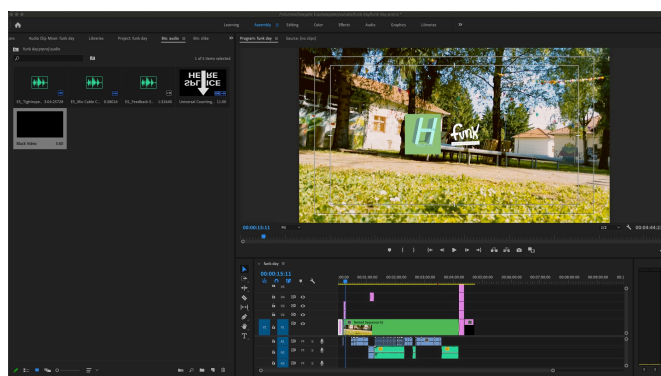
Learning Assembly Editing Color Effects Audio Graphics Libraries

Audio Clip Mixer: funk day Libraries Project: funk day Bin: audio Bin: titles

funk day/project/audio

1 of 5 items selected

SS_Tightrope... 3:04:19728 SS_90s Cable C... 0:09616 SS_Feedback S... 1:32648 Universal Counting... 11:00

HERE SPACE

Black Video 5:00

Program: funk day Source: (no clips)

H funk

00:00:13:11 Fit 1/2 00:04:44:2

funk day

00:00:13:11

Nested Sequence 01